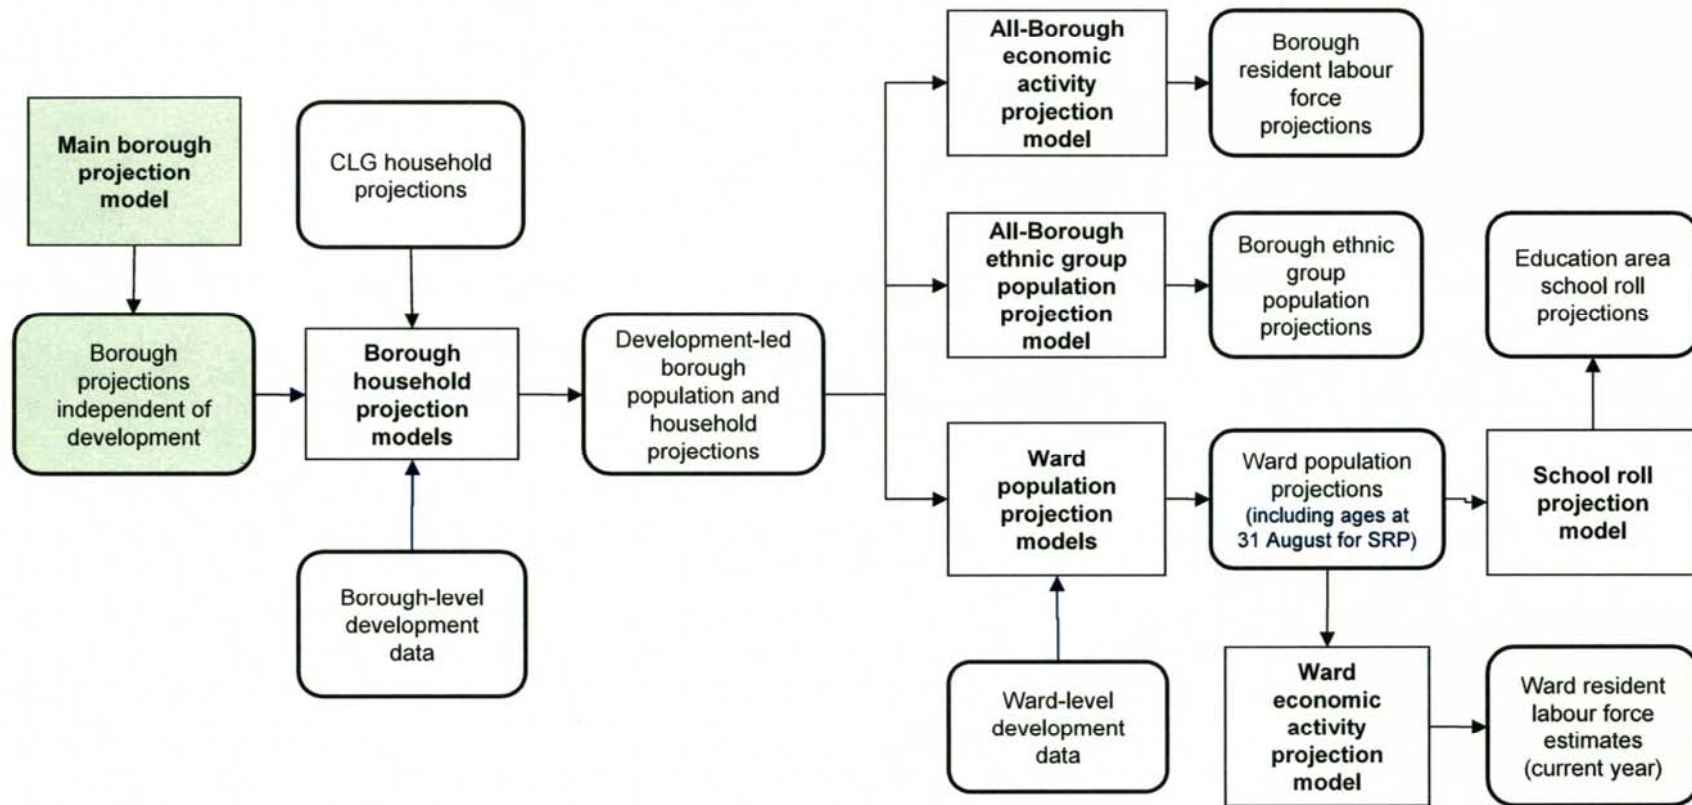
Main borough projection model

Borough projections independent of development

CLG household projections

Borough household projection models

Borough-level development data

Development-led borough population and household projections

All-Borough economic activity projection model

Borough resident labour force projections

All-Borough ethnic group population projection model

Borough ethnic group population projections

Education area school roll projections

Ward population projection models

Ward population projections (including ages at 31 August for SRP)

School roll projection model

Ward-level development data

Ward economic activity projection model

Ward resident labour force estimates (current year)